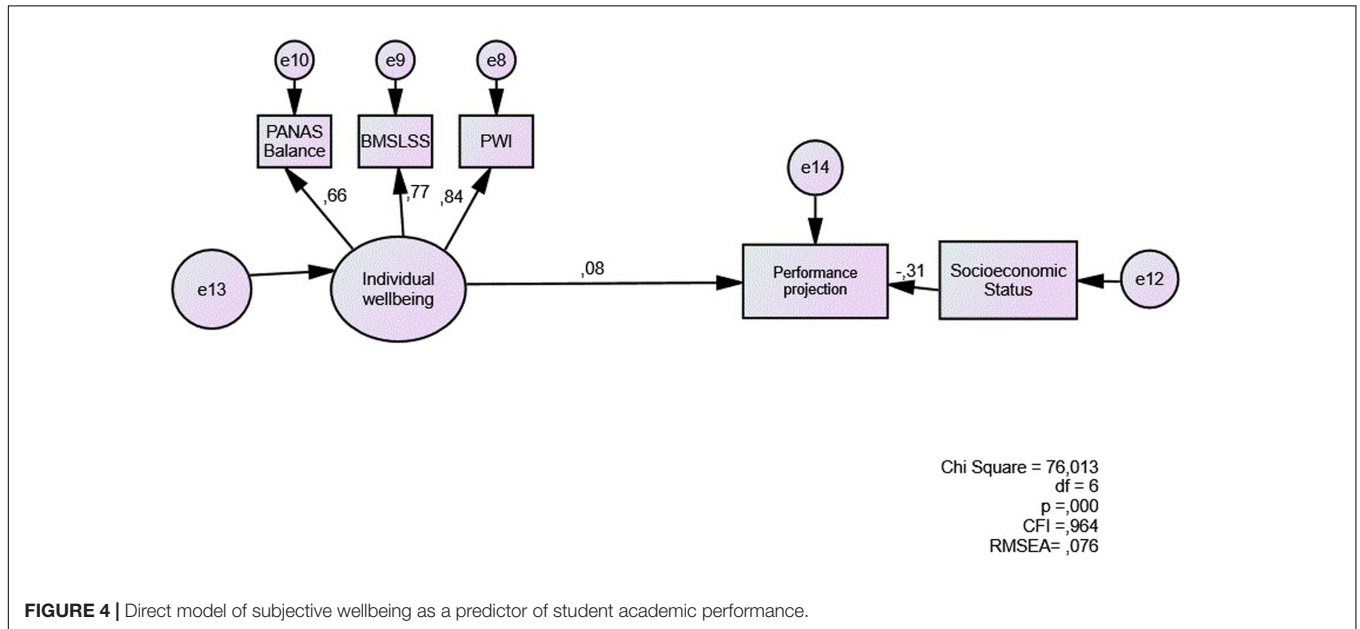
e10

e9

e8

PANAS Balance

BMSLSS

PWI

,66

,77

,84

e14

e13

Individual wellbeing

,08

Performance projection

-,31

Socioeconomic Status

e12

Chi Square = 76,013
df = 6
p =,000
CFI =,964
RMSEA= ,076

**FIGURE 4 |** Direct model of subjective wellbeing as a predictor of student academic performance.